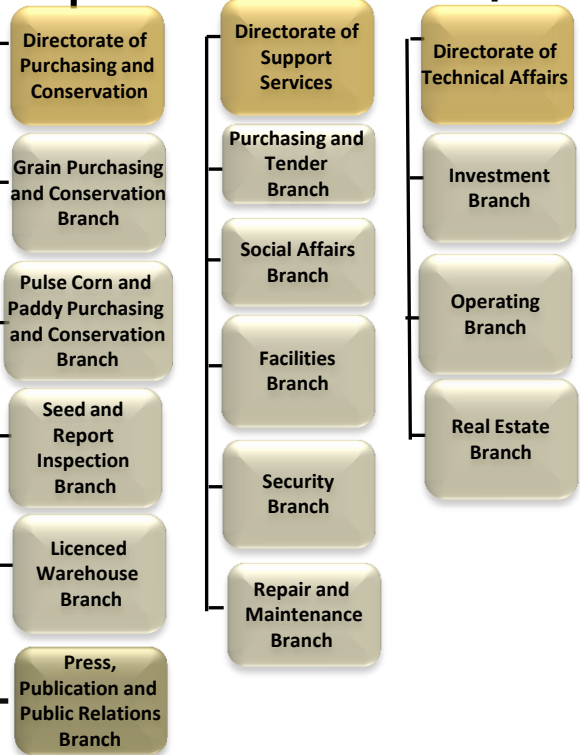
Directorate of Purchasing and Conservation

Grain Purchasing and Conservation Branch

Pulse Corn and Paddy Purchasing and Conservation Branch

Seed and Report Inspection Branch

Licenced Warehouse Branch

Press, Publication and Public Relations Branch

Directorate of Support Services

Purchasing and Tender Branch

Social Affairs Branch

Facilities Branch

Security Branch

Repair and Maintenance Branch

Directorate of Technical Affairs

Investment Branch

Operating Branch

Real Estate Branch